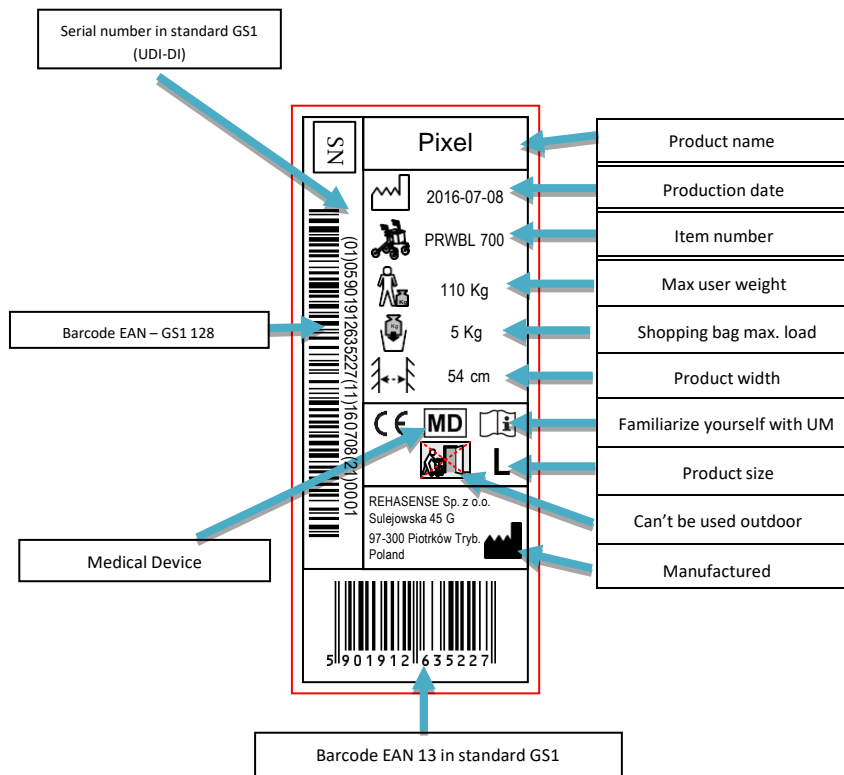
Serial number in standard GS1 (UDI-DI)

SN

Pixel

2016-07-08

PRWBL 700

110 Kg

5 Kg

54 cm

(01)05901912635227(11)160708(21)0001

CE MD

L

REHASENSE Sp. z o.o.
Sulejowska 45 G
97-300 Piotrków Tryb.
Poland

5 901912 635227

Product name

Production date

Item number

Max user weight

Barcode EAN – GS1 128

Shopping bag max. load

Product width

Familiarize yourself with UM

Product size

Can't be used outdoor

Medical Device

Manufactured

Barcode EAN 13 in standard GS1